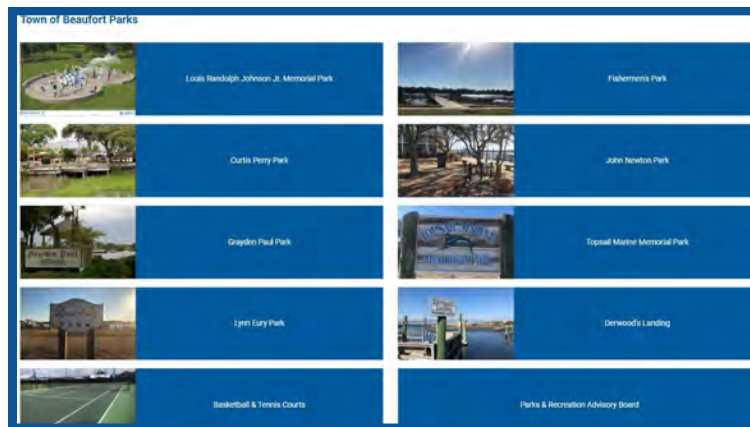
Town of Beaufort Parks

Louis Randolph Johnson Jr. Memorial Park

Fishermen's Park

Curtis Perry Park

John Newton Park

Grayden Paul Park

Topsail Marine Memorial Park

Lynn Eury Park

Derwood's Landing

Basketball & Tennis Courts

Parks & Recreation Advisory Board